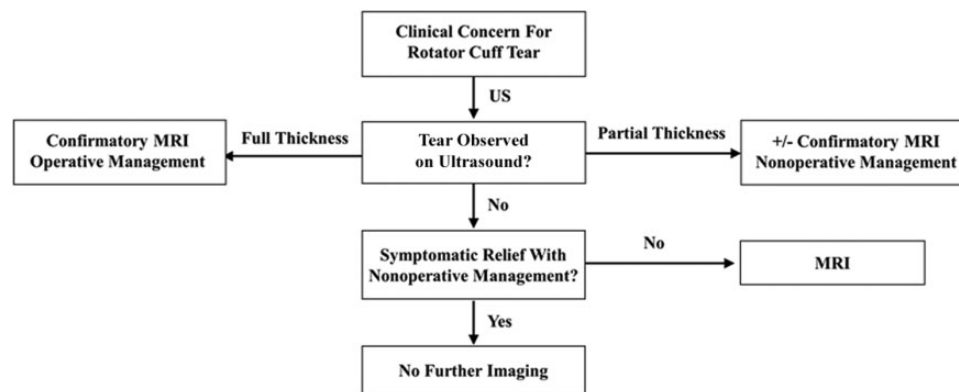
Clinical Concern For Rotator Cuff Tear

US

Full Thickness

Confirmatory MRI Operative Management

Tear Observed on Ultrasound?

Partial Thickness

+/- Confirmatory MRI Nonoperative Management

No

Symptomatic Relief With Nonoperative Management?

No

MRI

Yes

No Further Imaging